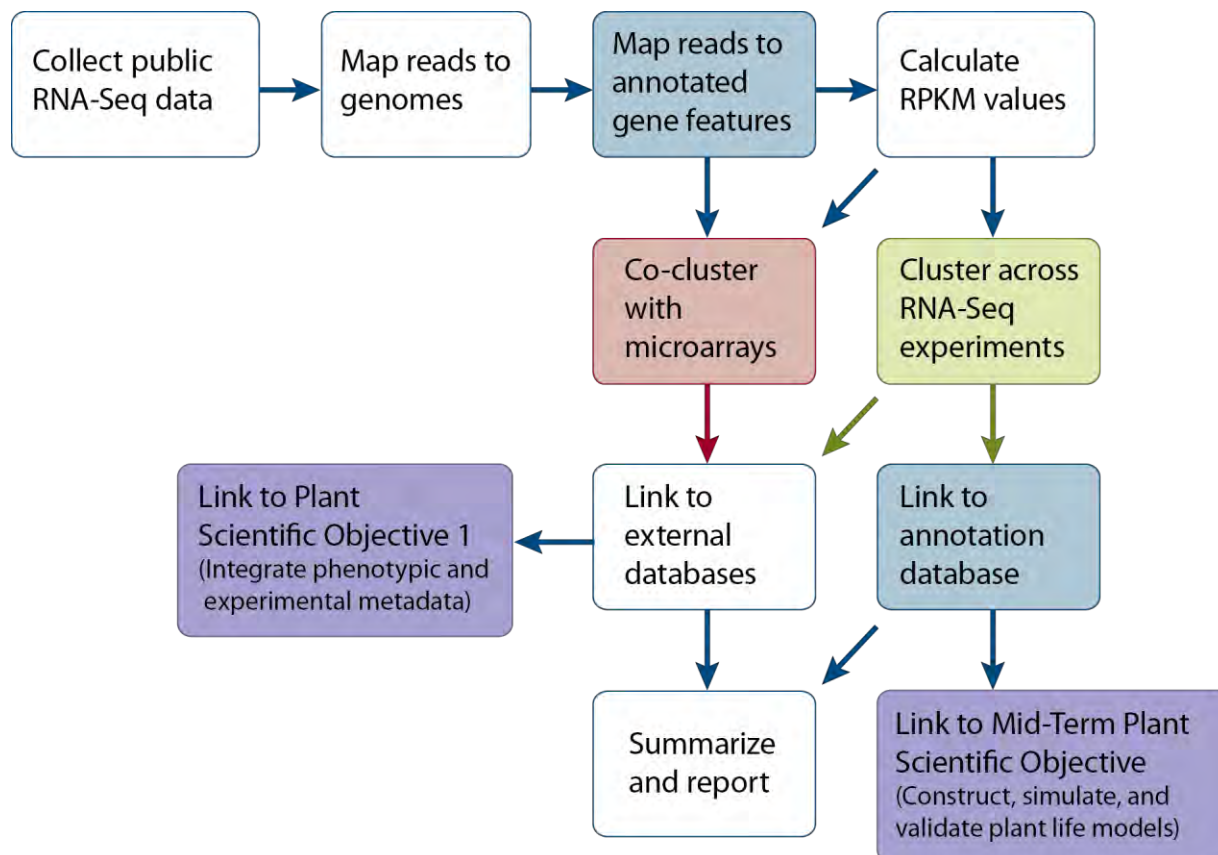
Collect public RNA-Seq data

Map reads to genomes

Map reads to annotated gene features

Calculate RPKM values

Co-cluster with microarrays

Cluster across RNA-Seq experiments

Link to Plant Scientific Objective 1
(Integrate phenotypic and experimental metadata)

Link to external databases

Link to annotation database

Summarize and report

Link to Mid-Term Plant Scientific Objective
(Construct, simulate, and validate plant life models)